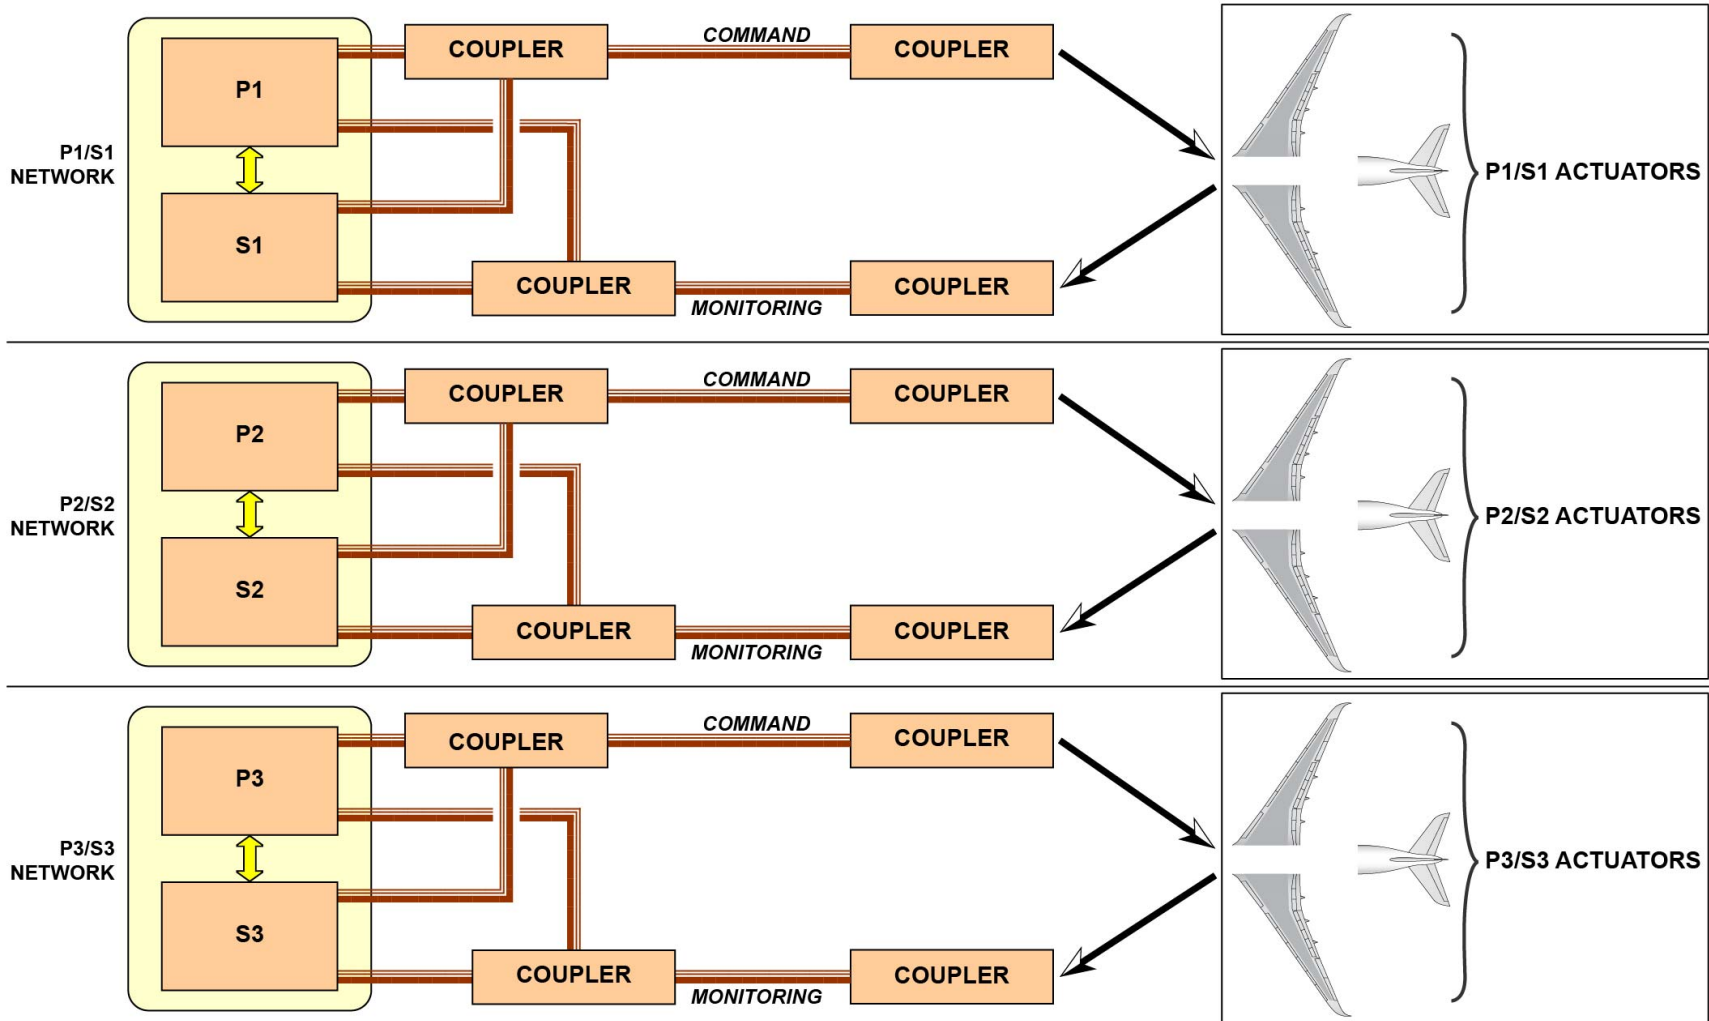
P1/S1 NETWORK

P1

S1

COUPLER

COMMAND

COUPLER

COUPLER

MONITORING

COUPLER

P1/S1 ACTUATORS

P2/S2 NETWORK

P2

S2

COUPLER

COMMAND

COUPLER

COUPLER

MONITORING

COUPLER

P2/S2 ACTUATORS

P3/S3 NETWORK

P3

S3

COUPLER

COMMAND

COUPLER

COUPLER

MONITORING

COUPLER

P3/S3 ACTUATORS